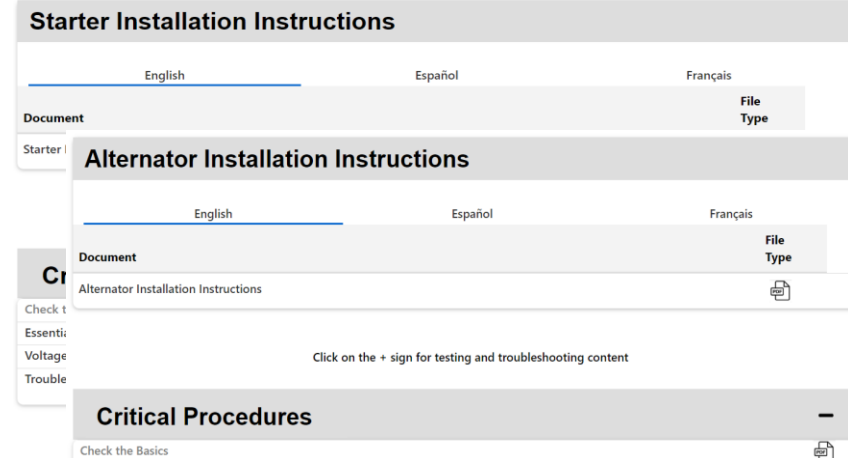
Starter Installation Instructions

English | Español | Français

| Document | File Type |
|---|---|
| Starter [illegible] | |

Cr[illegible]

Check t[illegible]
Essenti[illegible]
Voltage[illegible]
Trouble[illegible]

Alternator Installation Instructions

English | Español | Français

| Document | File Type |
|---|---|
| Alternator Installation Instructions | PDF |

Click on the + sign for testing and troubleshooting content

Critical Procedures −

Check the Basics PDF